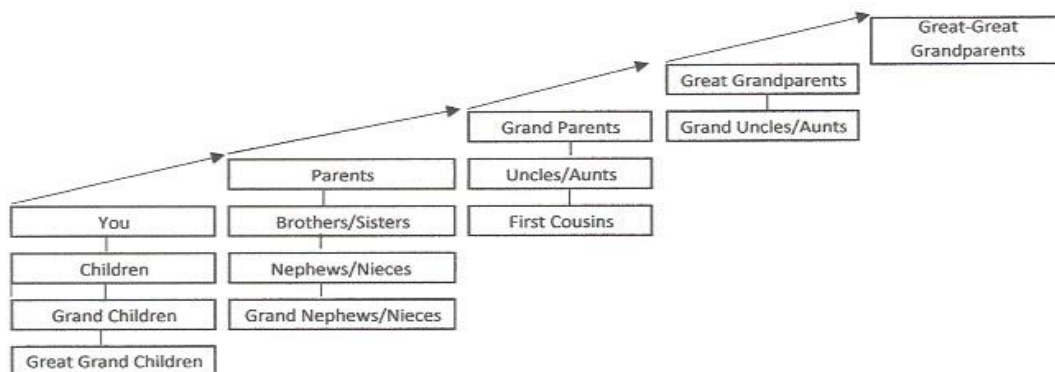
Great-Great Grandparents

Great Grandparents

Grand Uncles/Aunts

Grand Parents

Uncles/Aunts

First Cousins

Parents

Brothers/Sisters

Nephews/Nieces

Grand Nephews/Nieces

You

Children

Grand Children

Great Grand Children